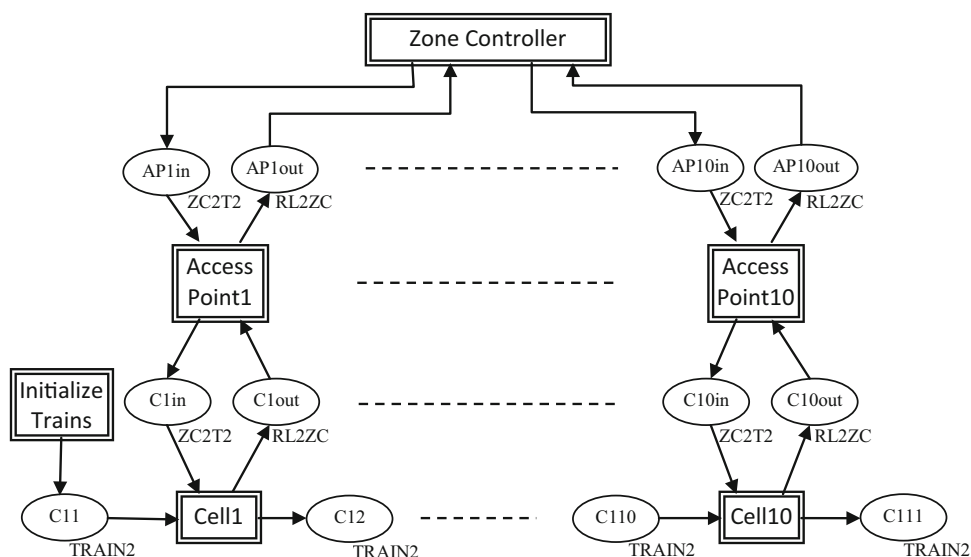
Zone Controller

AP1in
ZC2T2
AP1out
RL2ZC

AP10in
ZC2T2
AP10out
RL2ZC

Access Point1

Access Point10

Initialize Trains

C1in
ZC2T2
C1out
RL2ZC

C10in
ZC2T2
C10out
RL2ZC

C11
TRAIN2
Cell1
C12
TRAIN2

C110
TRAIN2
Cell10
C111
TRAIN2